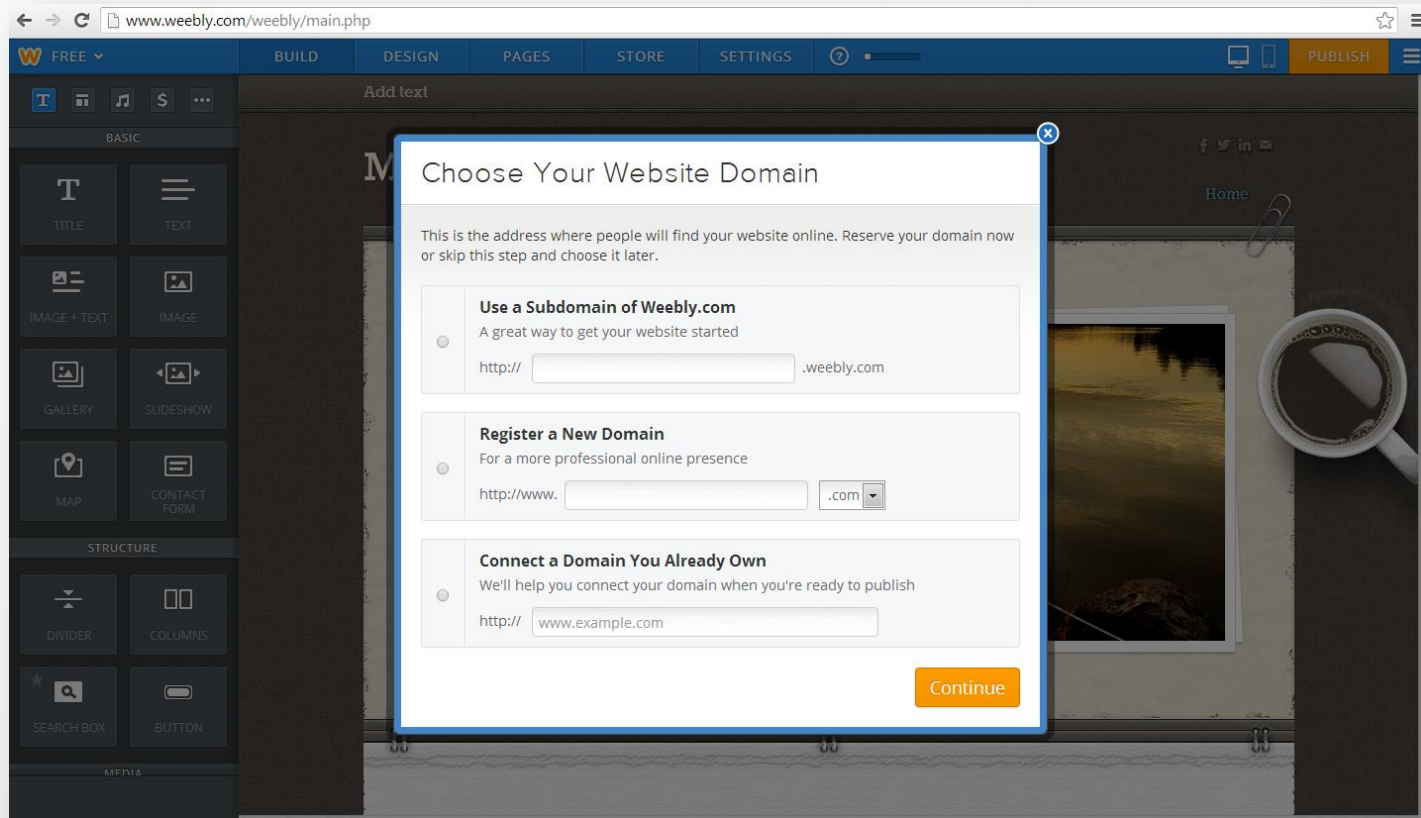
www.weebly.com/weebly/main.php

FREE

BUILD DESIGN PAGES STORE SETTINGS

PUBLISH

Add text

BASIC

TITLE TEXT

IMAGE + TEXT IMAGE

GALLERY SLIDESHOW

MAP CONTACT FORM

STRUCTURE

DIVIDER COLUMNS

SEARCH BOX BUTTON

MEDIA

M

Home

Choose Your Website Domain

This is the address where people will find your website online. Reserve your domain now or skip this step and choose it later.

Use a Subdomain of Weebly.com
A great way to get your website started
http:// .weebly.com

Register a New Domain
For a more professional online presence
http://www. .com

Connect a Domain You Already Own
We'll help you connect your domain when you're ready to publish
http:// www.example.com

Continue